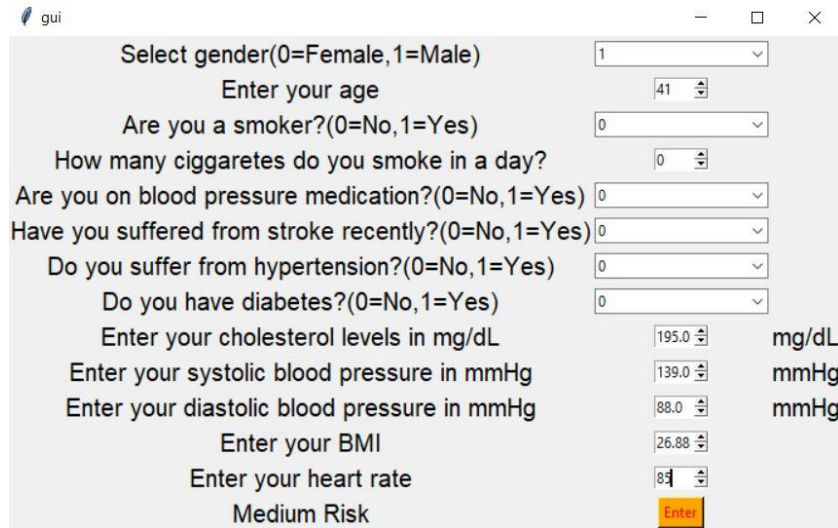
gui

Select gender(0=Female,1=Male) 1

Enter your age 41

Are you a smoker?(0=No,1=Yes) 0

How many ciggaretes do you smoke in a day? 0

Are you on blood pressure medication?(0=No,1=Yes) 0

Have you suffered from stroke recently?(0=No,1=Yes) 0

Do you suffer from hypertension?(0=No,1=Yes) 0

Do you have diabetes?(0=No,1=Yes) 0

Enter your cholesterol levels in mg/dL 195.0 mg/dL

Enter your systolic blood pressure in mmHg 139.0 mmHg

Enter your diastolic blood pressure in mmHg 88.0 mmHg

Enter your BMI 26.88

Enter your heart rate 85

Medium Risk Enter